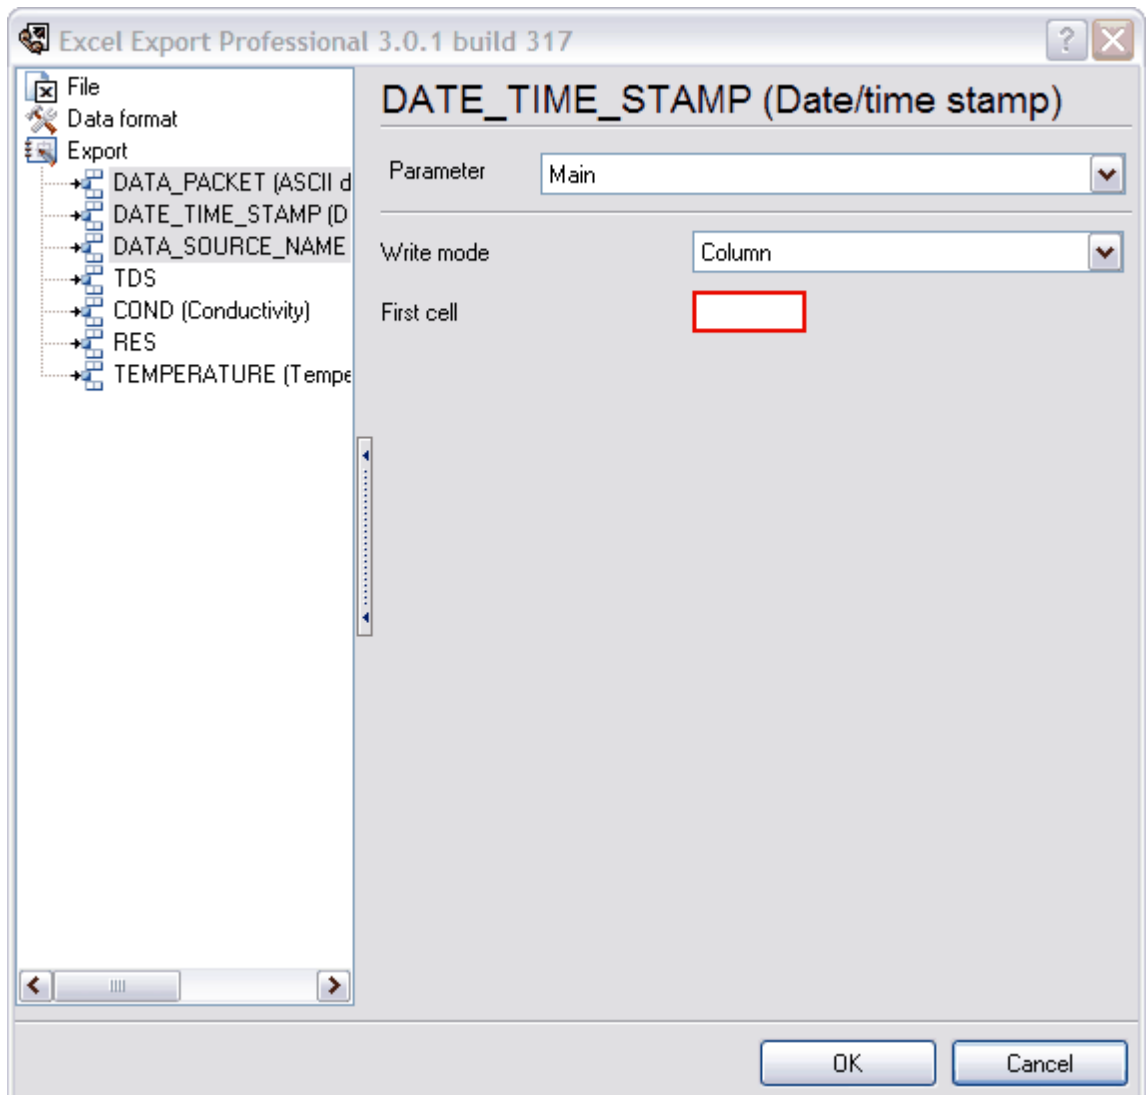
Excel Export Professional 3.0.1 build 317

File
Data format
Export
DATA_PACKET (ASCII d
DATE_TIME_STAMP (D
DATA_SOURCE_NAME
TDS
COND (Conductivity)
RES
TEMPERATURE (Tempe

DATE_TIME_STAMP (Date/time stamp)

Parameter | Main

Write mode | Column

First cell

OK
Cancel